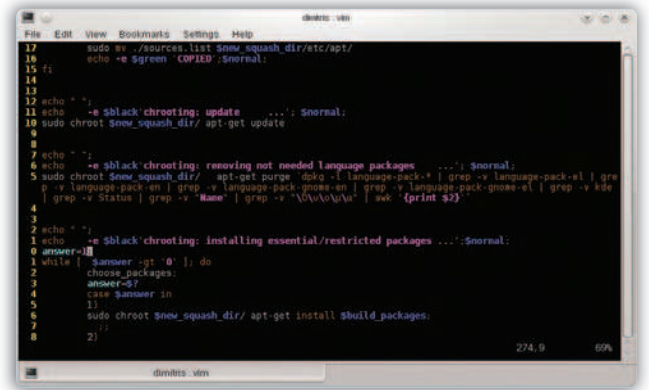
dimitris : vim

File Edit View Bookmarks Settings Help

17         sudo mv ./sources.list $new_squash_dir/etc/apt/
16         echo -e $green 'COPIED';$normal;
15 fi
14
13
12 echo " ";
11 echo     -e $black'chrooting: update     ...'; $normal;
10 sudo chroot $new_squash_dir/ apt-get update
9
8
7 echo " ";
6 echo     -e $black'chrooting: removing not needed language packages     ...'; $normal;
5 sudo chroot $new_squash_dir/   apt-get purge `dpkg -l language-pack-* | grep -v language-pack-el | grep -v language-pack-en | grep -v language-pack-gnome-en | grep -v language-pack-gnome-el | grep -v kde | grep -v Status | grep -v "Name" | grep -v "\D\u\o\u\u" | awk '{print $2}'`
4
3
2 echo " ";
1 echo     -e $black'chrooting: installing essential/restricted packages ...';$normal;
0 answer=1
1 while [ $answer -gt '0' ]; do
2         choose_packages;
3         answer=$?
4         case $answer in
5         1)
6         sudo chroot $new_squash_dir/ apt-get install $build_packages;
7             ;;
8         2)

274,9     69%

dimitris : vim